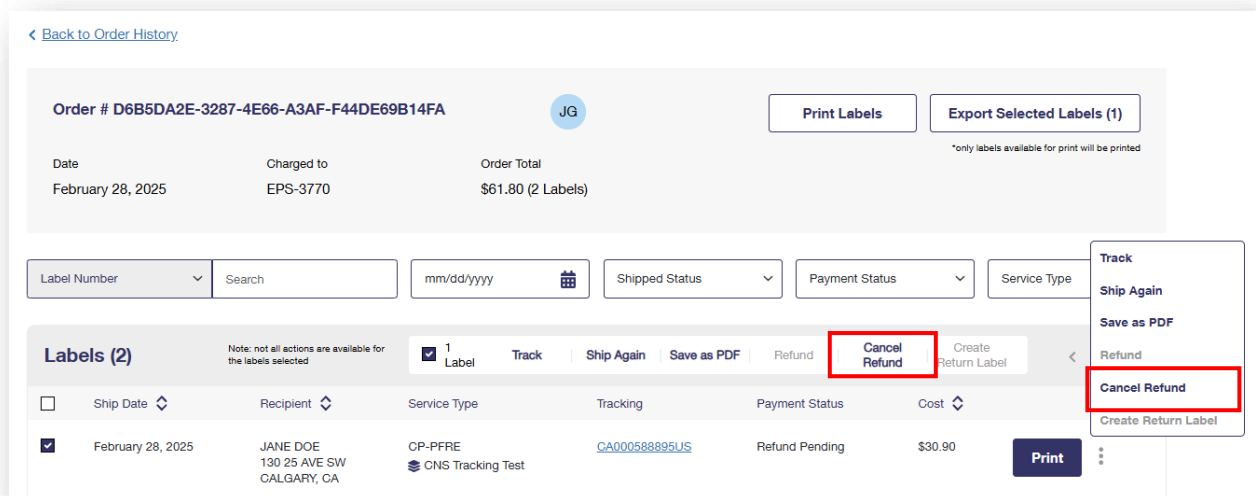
Back to Order History

Order # D6B5DA2E-3287-4E66-A3AF-F44DE69B14FA

JG

Print Labels

Export Selected Labels (1)

*only labels available for print will be printed

Date
February 28, 2025

Charged to
EPS-3770

Order Total
$61.80 (2 Labels)

Label Number

Search

mm/dd/yyyy

Shipped Status

Payment Status

Service Type

Track
Ship Again
Save as PDF
Refund
Cancel Refund
Create Return Label

Labels (2)

Note: not all actions are available for the labels selected

1 Label

Track

Ship Again

Save as PDF

Refund

Cancel Refund

Create Return Label

| | Ship Date | Recipient | Service Type | Tracking | Payment Status | Cost | |
|---|---|---|---|---|---|---|---|
| | February 28, 2025 | JANE DOE 130 25 AVE SW CALGARY, CA | CP-PFRE CNS Tracking Test | CA000588895US | Refund Pending | $30.90 | Print |